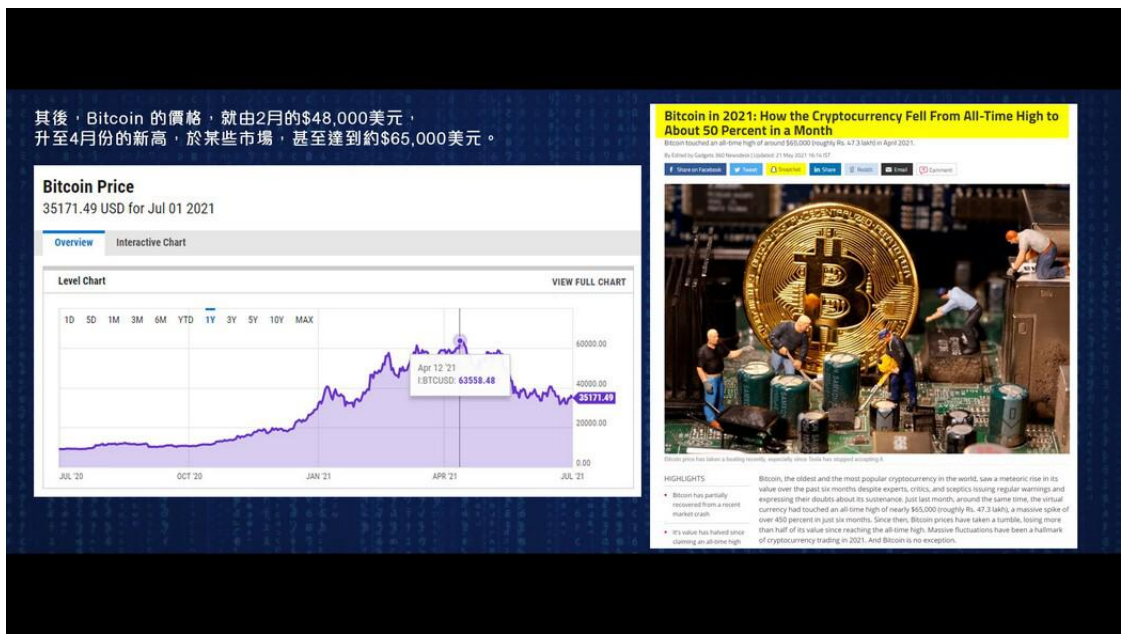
其後，Bitcoin 的價格，就由2月的$48,000美元，升至4月份的新高，於某些市場，甚至達到約$65,000美元。

Bitcoin Price
35171.49 USD for Jul 01 2021

Overview Interactive Chart

Level Chart VIEW FULL CHART

1D 5D 1M 3M 6M YTD 1Y 3Y 5Y 10Y MAX

Apr 12 '21
I:BTCUSD: 63558.48

60000.00
40000.00
35171.49
20000.00
0.00

JUL '20 OCT '20 JAN '21 APR '21 JUL '21

Bitcoin in 2021: How the Cryptocurrency Fell From All-Time High to About 50 Percent in a Month

Bitcoin touched an all-time high of around $65,000 (roughly Rs. 47.3 lakh) in April 2021.

By Edited by Gadgets 360 Newsdesk | Updated: 21 May 2021 16:14 IST

Share on Facebook Tweet Snapchat Share Reddit Email Comment

Bitcoin price has taken a beating recently, especially since Tesla has stopped accepting it.

HIGHLIGHTS

Bitcoin has partially recovered from a recent market crash

It's value has halved since claiming an all-time high

Bitcoin, the oldest and the most popular cryptocurrency in the world, saw a meteoric rise in its value over the past six months despite experts, critics, and sceptics issuing regular warnings and expressing their doubts about its sustenance. Just last month, around the same time, the virtual currency had touched an all-time high of nearly $65,000 (roughly Rs. 47.3 lakh), a massive spike of over 450 percent in just six months. Since then, Bitcoin prices have taken a tumble, losing more than half of its value since reaching the all-time high. Massive fluctuations have been a hallmark of cryptocurrency trading in 2021. And Bitcoin is no exception.